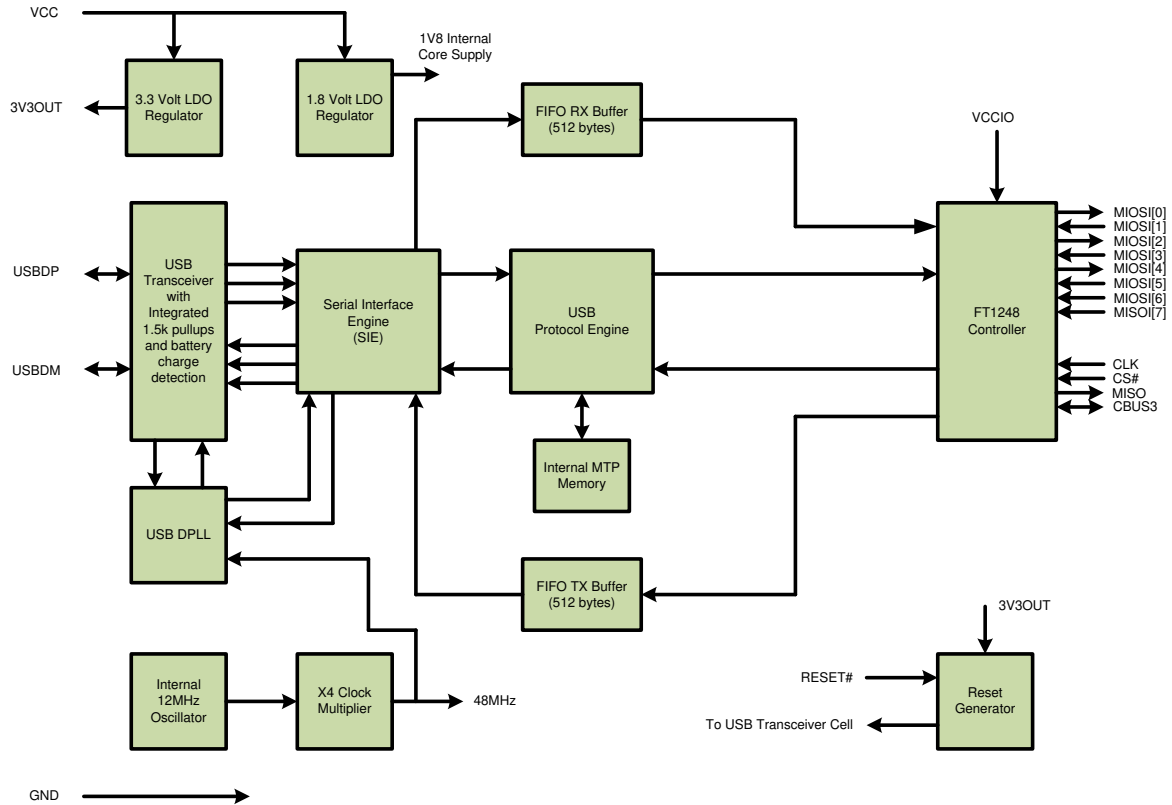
VCC

1V8 Internal Core Supply

3V3OUT

3.3 Volt LDO Regulator

1.8 Volt LDO Regulator

FIFO RX Buffer (512 bytes)

VCCIO

USBDP

USB Transceiver with Integrated 1.5k pullups and battery charge detection

Serial Interface Engine (SIE)

USB Protocol Engine

FT1248 Controller

MIOSI[0]
MIOSI[1]
MIOSI[2]
MIOSI[3]
MIOSI[4]
MIOSI[5]
MIOSI[6]
MISOI[7]

USBDM

CLK
CS#
MISO
CBUS3

Internal MTP Memory

USB DPLL

FIFO TX Buffer (512 bytes)

3V3OUT

Internal 12MHz Oscillator

X4 Clock Multiplier

48MHz

RESET#

Reset Generator

To USB Transceiver Cell

GND